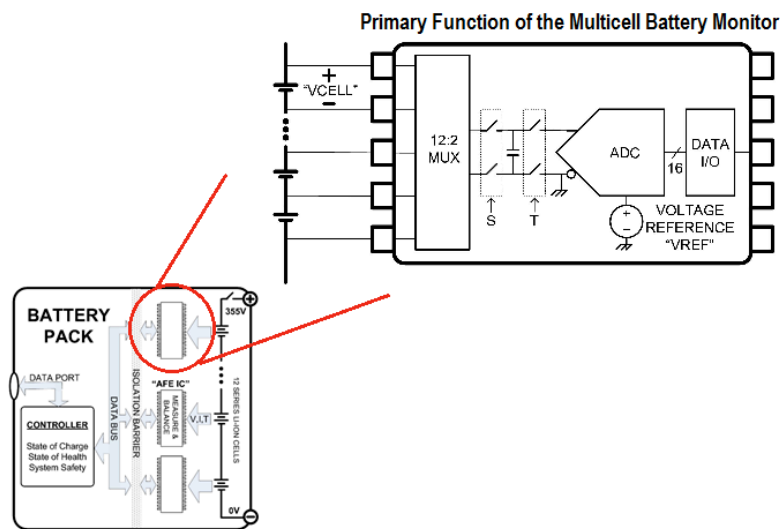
Primary Function of the Multicell Battery Monitor

+
"VCELL"
−

12:2
MUX

S
T

ADC

16

DATA
I/O

VOLTAGE
REFERENCE
"VREF"

BATTERY
PACK

DATA PORT

CONTROLLER
State of Charge
State of Health
System Safety

DATA BUS

ISOLATION BARRIER

"AFE IC"

MEASURE & BALANCE

V, I, T

355V

12 SERIES Li-ION CELLS

0V